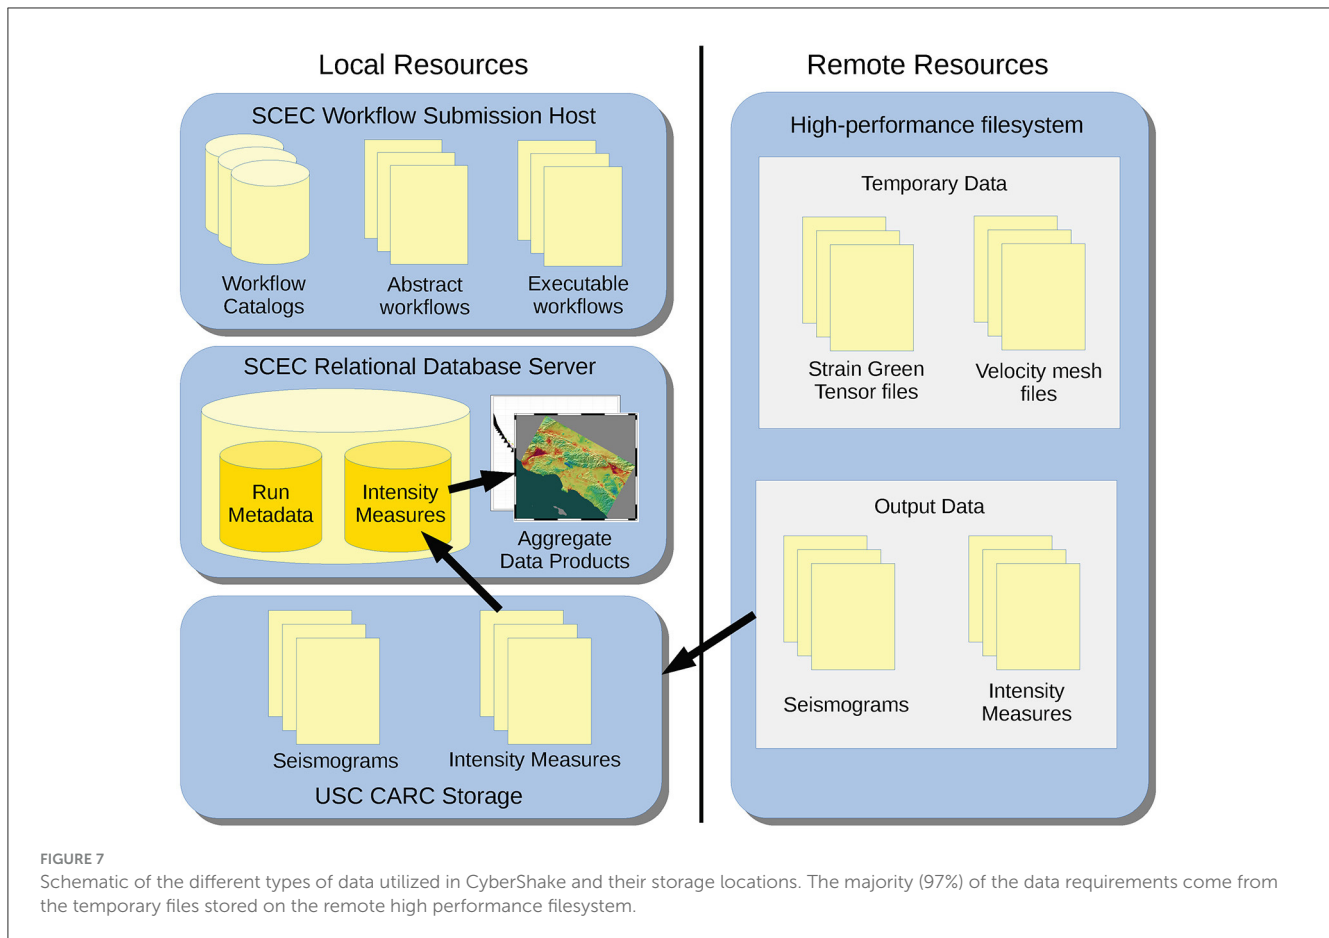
Local Resources

SCEC Workflow Submission Host

Workflow Catalogs

Abstract workflows

Executable workflows

SCEC Relational Database Server

Run Metadata

Intensity Measures

Aggregate Data Products

Seismograms

Intensity Measures

USC CARC Storage

Remote Resources

High-performance filesystem

Temporary Data

Strain Green Tensor files

Velocity mesh files

Output Data

Seismograms

Intensity Measures

FIGURE 7
Schematic of the different types of data utilized in CyberShake and their storage locations. The majority (97%) of the data requirements come from the temporary files stored on the remote high performance filesystem.